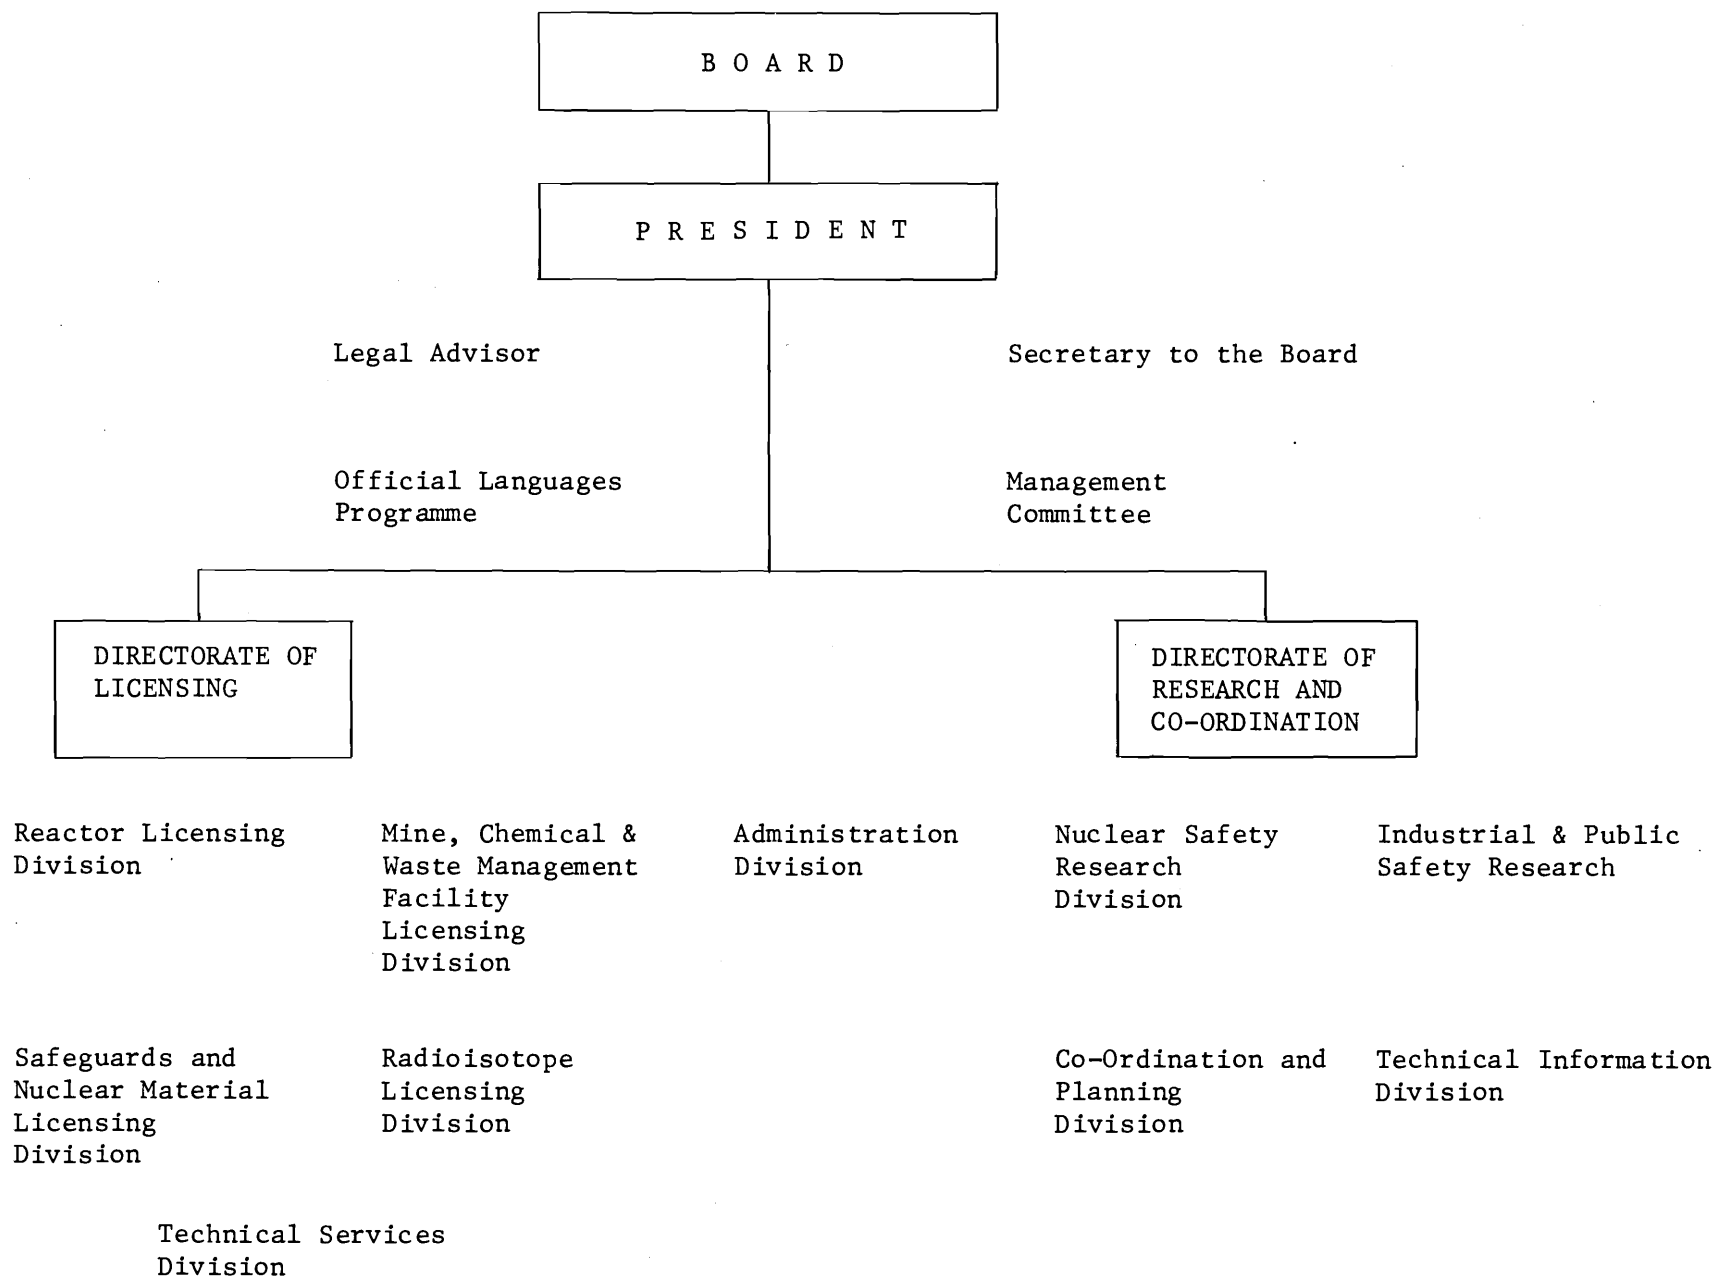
BOARD

PRESIDENT

Legal Advisor

Secretary to the Board

Official Languages Programme

Management Committee

DIRECTORATE OF LICENSING

DIRECTORATE OF RESEARCH AND CO-ORDINATION

Reactor Licensing Division

Mine, Chemical & Waste Management Facility Licensing Division

Administration Division

Nuclear Safety Research Division

Industrial & Public Safety Research

Safeguards and Nuclear Material Licensing Division

Radioisotope Licensing Division

Co-Ordination and Planning Division

Technical Information Division

Technical Services Division